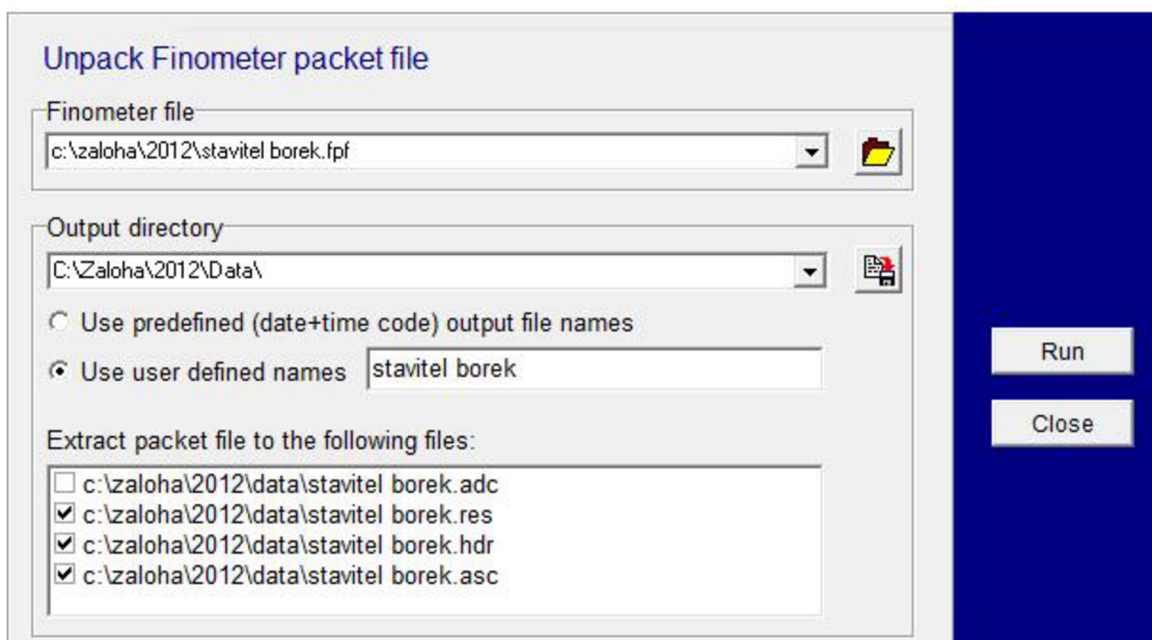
Unpack Finometer packet file

Finometer file

c:\zaloha\2012\stavitel borek.fpf

Output directory

C:\Zaloha\2012\Data\

Use predefined (date+time code) output file names

Use user defined names stavitel borek

Extract packet file to the following files:

c:\zaloha\2012\data\stavitel borek.adc
c:\zaloha\2012\data\stavitel borek.res
c:\zaloha\2012\data\stavitel borek.hdr
c:\zaloha\2012\data\stavitel borek.asc

Run

Close